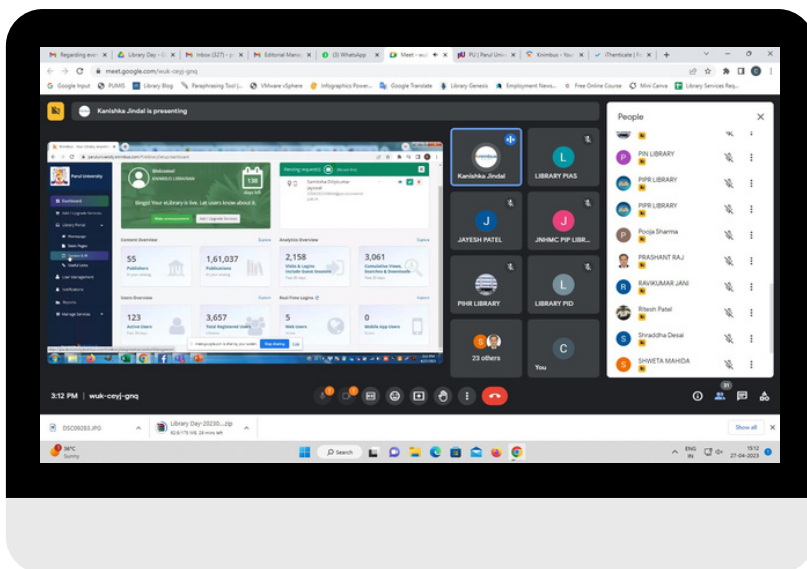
Regarding eve | Library Day - | Inbox (327) | Editorial Manu | (3) WhatsApp | Meet - wuk | PU | Parul Univ | Knimbus - You | iThenticate | F

meet.google.com/wuk-ceyj-gnq

Google Input | PUMS | Library Blog | Paraphrasing Tool | VMware vSphere | Infographics Power | Google Translate | Library Genesis | Employment News | Free Online Course | Mini Canva | Library Services Req

Kanishka Jindal is presenting

Parul University

Dashboard

Welcome!

Bingo! Your eLibrary is live. Let users know about it.

138 days left

Pending requests

Content Overview

55 Publishers

1,61,037 Publications

Analytics Overview

2,158 Visits & Logins

3,061 Cumulative Views, Searches & Downloads

Users Overview

123 Active Users

3,657 Total Registered Users

Real-Time Logins

5 Web Users

0 Mobile App Users

Stop sharing | Hide

Kanishka Jindal

LIBRARY PIAS

JAYESH PATEL

JNHMC PIP LIBR...

PIHR LIBRARY

LIBRARY PID

23 others

You

People

PIN LIBRARY

PIPR LIBRARY

PIPR LIBRARY

Pooja Sharma

PRASHANT RAJ

RAVIKUMAR JANI

Ritesh Patel

Shraddha Desai

SHWETA MAHIDA

3:12 PM | wuk-ceyj-gnq

31

DSC09283.JPG

Library Day-20230....zip

Show all

36°C Sunny

Search

ENG IN

15:12 27-04-2023